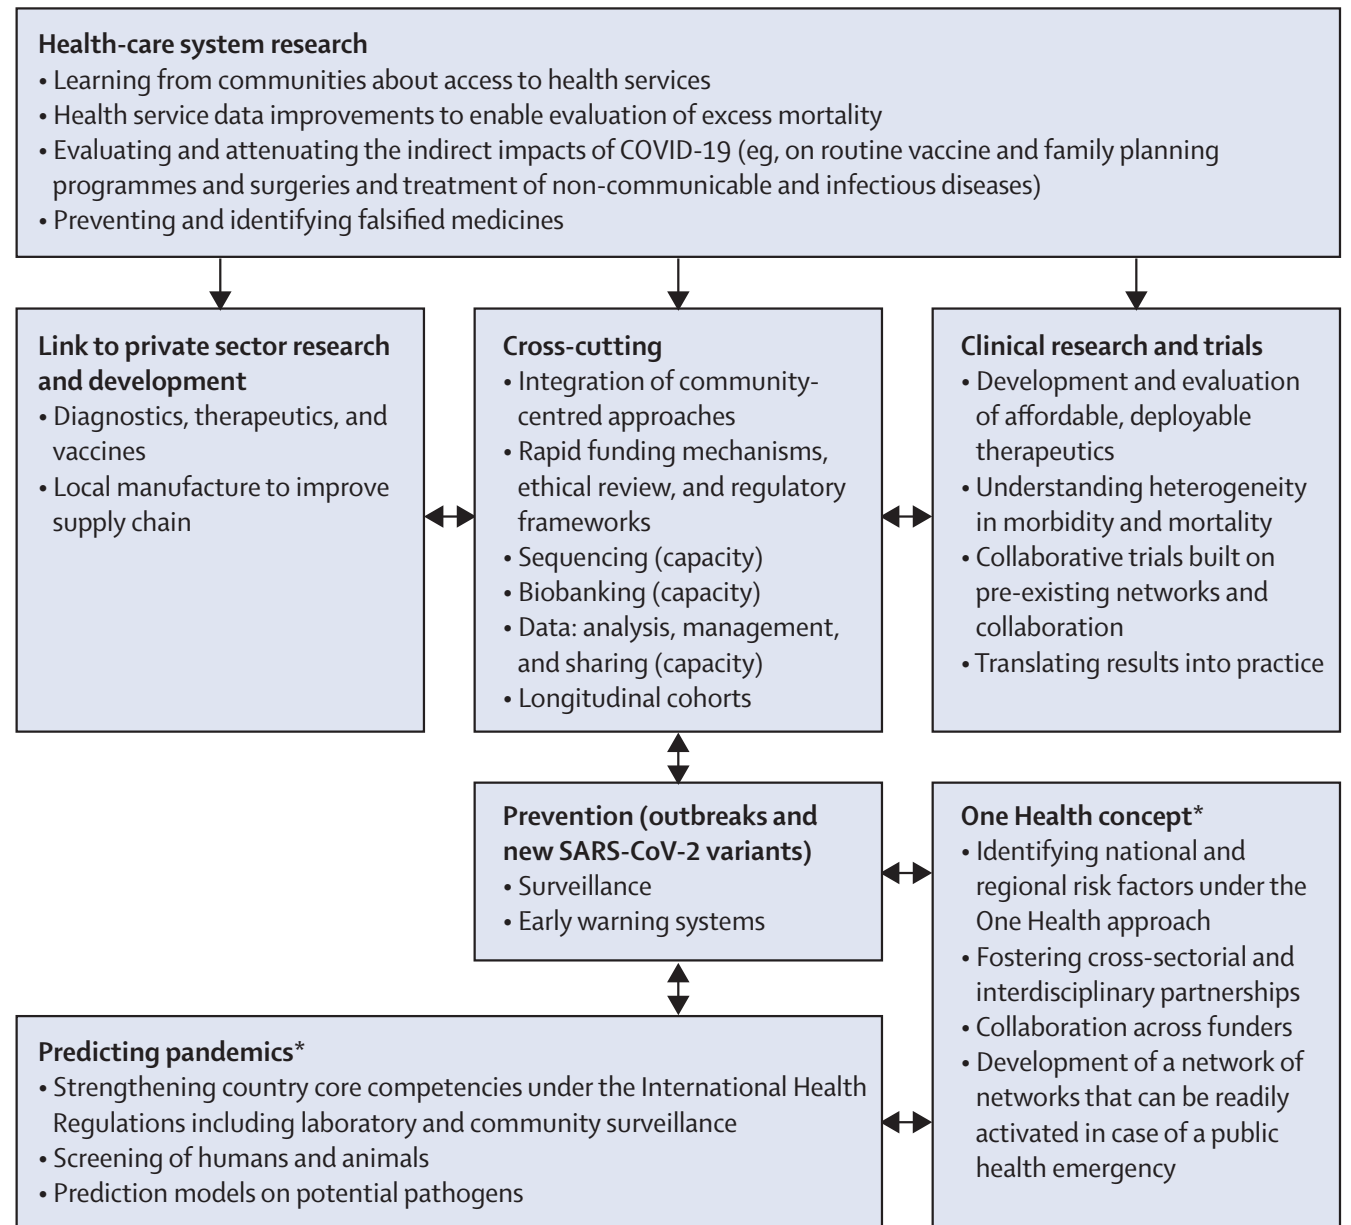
Health-care system research
• Learning from communities about access to health services
• Health service data improvements to enable evaluation of excess mortality
• Evaluating and attenuating the indirect impacts of COVID-19 (eg, on routine vaccine and family planning programmes and surgeries and treatment of non-communicable and infectious diseases)
• Preventing and identifying falsified medicines

Link to private sector research and development
• Diagnostics, therapeutics, and vaccines
• Local manufacture to improve supply chain

Cross-cutting
• Integration of community-centred approaches
• Rapid funding mechanisms, ethical review, and regulatory frameworks
• Sequencing (capacity)
• Biobanking (capacity)
• Data: analysis, management, and sharing (capacity)
• Longitudinal cohorts

Clinical research and trials
• Development and evaluation of affordable, deployable therapeutics
• Understanding heterogeneity in morbidity and mortality
• Collaborative trials built on pre-existing networks and collaboration
• Translating results into practice

Prevention (outbreaks and new SARS-CoV-2 variants)
• Surveillance
• Early warning systems

One Health concept*
• Identifying national and regional risk factors under the One Health approach
• Fostering cross-sectorial and interdisciplinary partnerships
• Collaboration across funders
• Development of a network of networks that can be readily activated in case of a public health emergency

Predicting pandemics*
• Strengthening country core competencies under the International Health Regulations including laboratory and community surveillance
• Screening of humans and animals
• Prediction models on potential pathogens